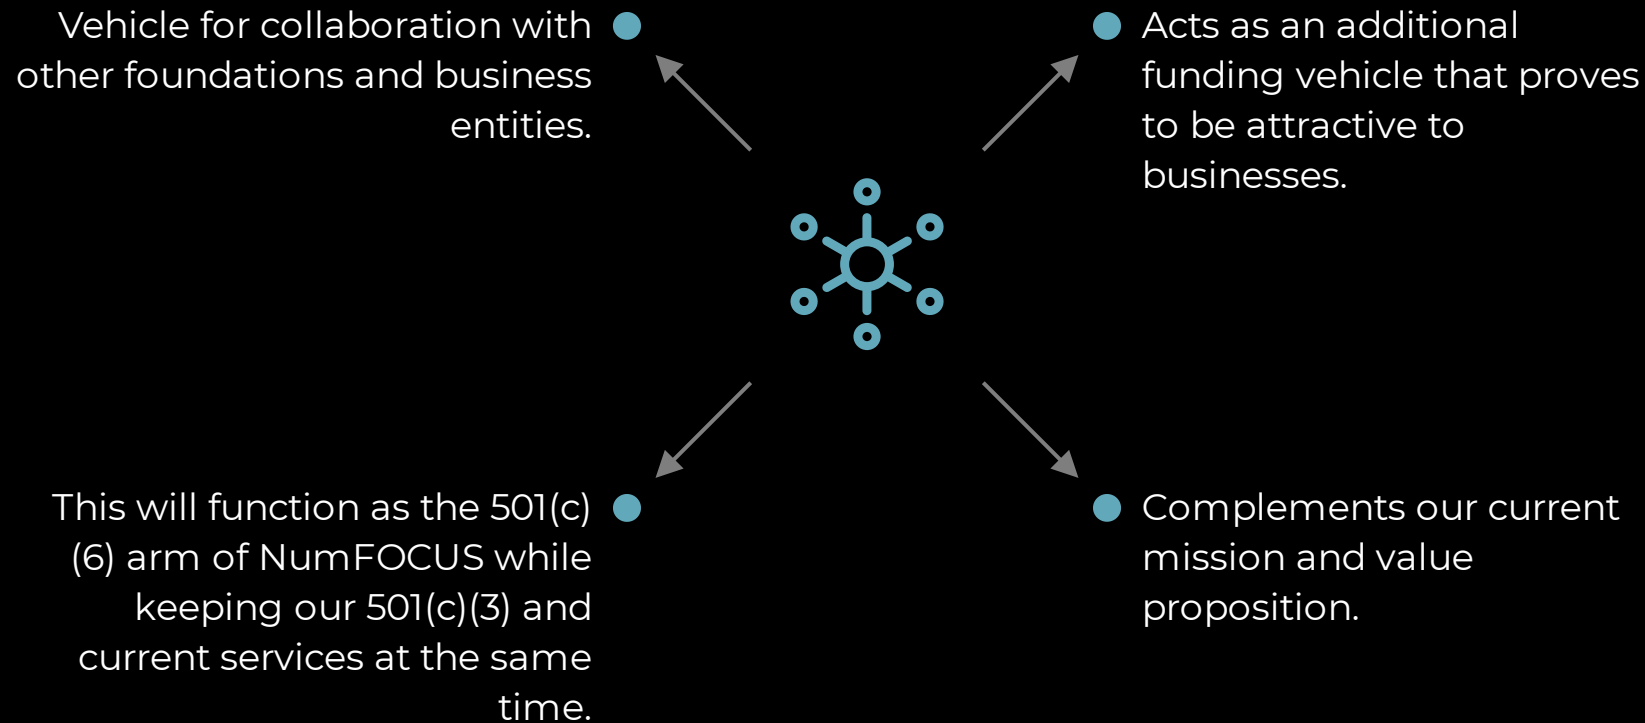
Vehicle for collaboration with other foundations and business entities.

Acts as an additional funding vehicle that proves to be attractive to businesses.

This will function as the 501(c)(6) arm of NumFOCUS while keeping our 501(c)(3) and current services at the same time.

Complements our current mission and value proposition.